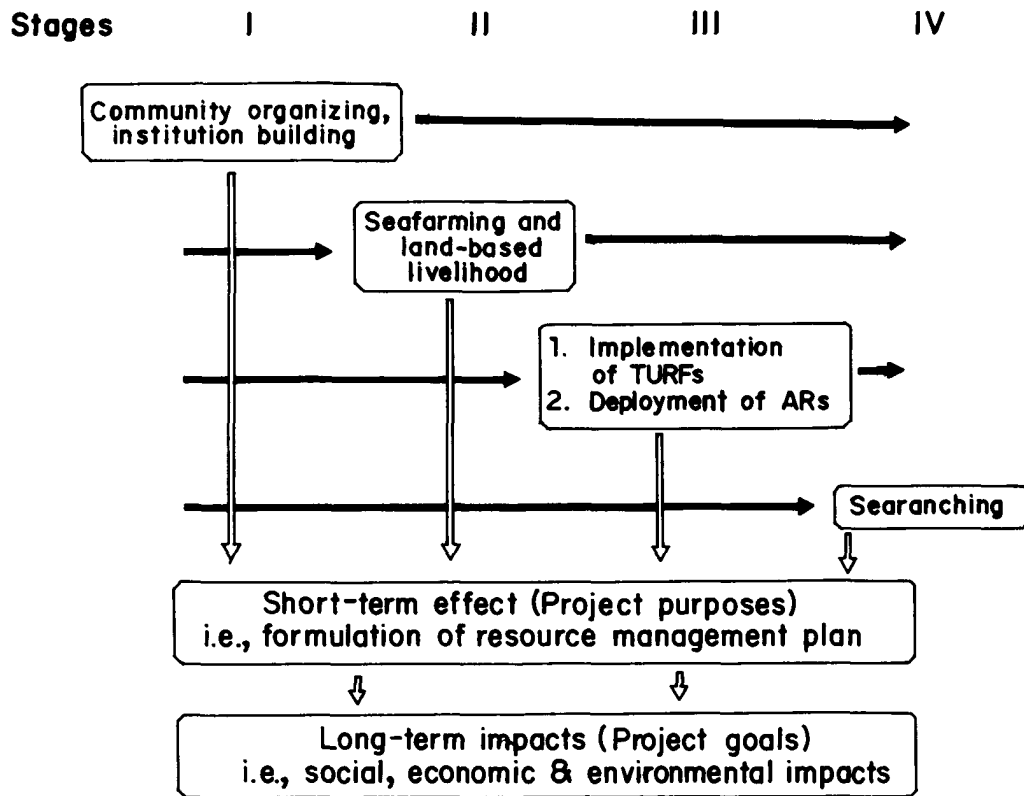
Stages I II III IV

Community organizing, institution building

Seafarming and land-based livelihood

1. Implementation of TURFs
2. Deployment of ARs

Searanching

Short-term effect (Project purposes)
i.e., formulation of resource management plan

Long-term impacts (Project goals)
i.e., social, economic & environmental impacts